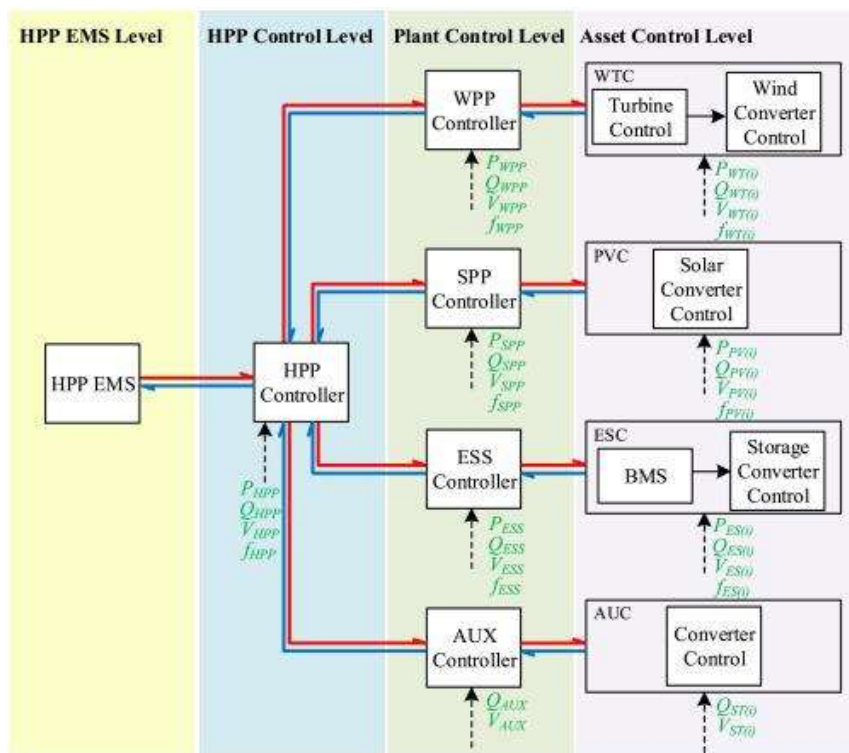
HPP EMS Level

HPP Control Level

Plant Control Level

Asset Control Level

HPP EMS

HPP Controller

$P_{HPP}$
$Q_{HPP}$
$V_{HPP}$
$f_{HPP}$

WPP Controller

$P_{WPP}$
$Q_{WPP}$
$V_{WPP}$
$f_{WPP}$

SPP Controller

$P_{SPP}$
$Q_{SPP}$
$V_{SPP}$
$f_{SPP}$

ESS Controller

$P_{ESS}$
$Q_{ESS}$
$V_{ESS}$
$f_{ESS}$

AUX Controller

$Q_{AUX}$
$V_{AUX}$

WTC

Turbine Control

Wind Converter Control

$P_{WT(i)}$
$Q_{WT(i)}$
$V_{WT(i)}$
$f_{WT(i)}$

PVC

Solar Converter Control

$P_{PV(i)}$
$Q_{PV(i)}$
$V_{PV(i)}$
$f_{PV(i)}$

ESC

BMS

Storage Converter Control

$P_{ES(i)}$
$Q_{ES(i)}$
$V_{ES(i)}$
$f_{ES(i)}$

AUC

Converter Control

$Q_{ST(i)}$
$V_{ST(i)}$